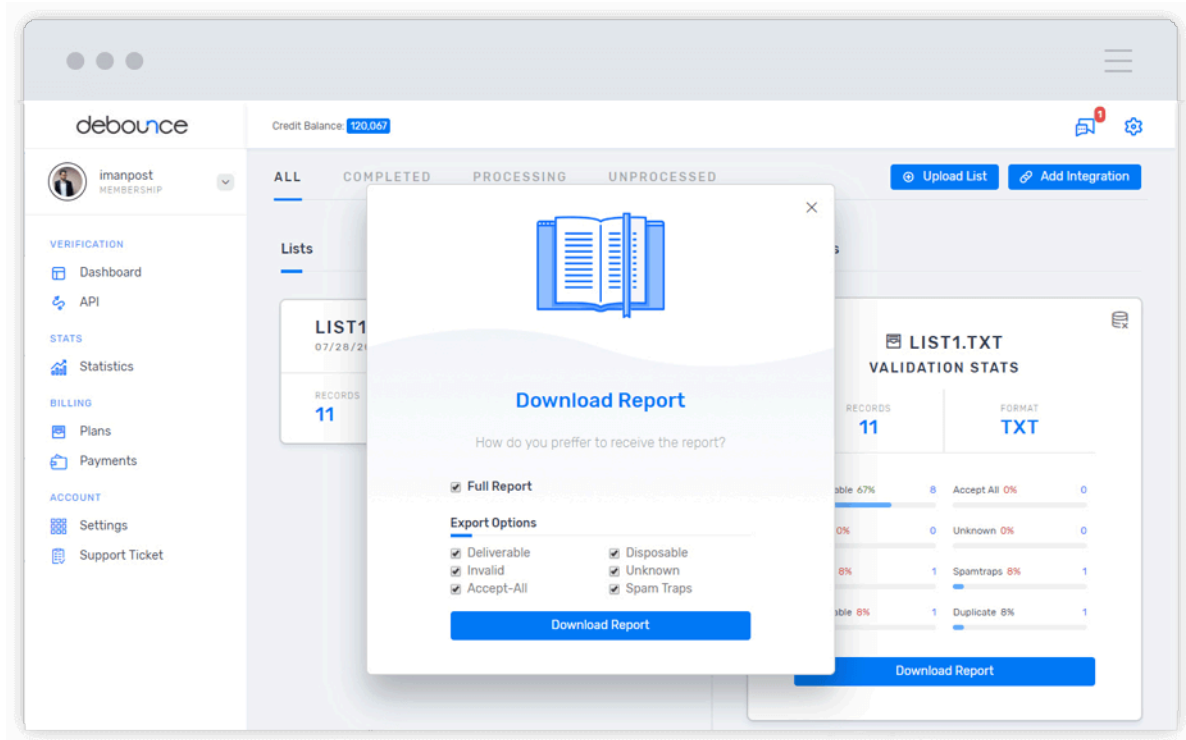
debounce

Credit Balance: 120,067

1

imanpost
MEMBERSHIP

VERIFICATION
Dashboard
API

STATS
Statistics

BILLING
Plans
Payments

ACCOUNT
Settings
Support Ticket

ALL COMPLETED PROCESSING UNPROCESSED

Upload List
Add Integration

Lists

LIST1
07/28/2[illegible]

RECORDS
11

s

LIST1.TXT
VALIDATION STATS

RECORDS
11

FORMAT
TXT

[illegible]able 67% 8
Accept All 0% 0
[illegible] 0% 0
Unknown 0% 0
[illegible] 8% 1
Spamtraps 8% 1
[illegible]able 8% 1
Duplicate 8% 1

Download Report

Download Report

How do you preffer to receive the report?

Full Report

Export Options

Deliverable
Disposable
Invalid
Unknown
Accept-All
Spam Traps

Download Report